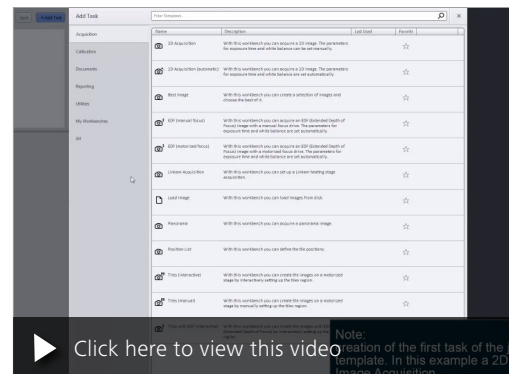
Add Task

Filter Templates

Acquisition

Calibration

Documents

Reporting

Utilities

My Workbenches

All

| Name | Description | Last Used | Favorite |
|---|---|---|---|
| 2D Acquisition | With this workbench you can acquire a 2D image. The parameters for exposure time and white balance can be set manually. | | ☆ |
| 2D Acquisition (automatic) | With this workbench you can acquire a 2D image. The parameters for exposure time and white balance are set automatically. | | ☆ |
| Best Image | With this workbench you can create a selection of images and choose the best of it. | | ☆ |
| EDF (manual focus) | With this workbench you can acquire an EDF (Extended Depth of Focus) image with a manual focus drive. The parameters for exposure time and white balance are set automatically. | | ☆ |
| EDF (motorized focus) | With this workbench you can acquire an EDF (Extended Depth of Focus) image with a motorized focus drive. The parameters for exposure time and white balance are set automatically. | | ☆ |
| Linkam Acquisition | With this workbench you can set up a Linkam heating stage acquisition. | | ☆ |
| Load Image | With this workbench you can load images from disk. | | ☆ |
| Panorama | With this workbench you can acquire a panoramic image. | | ☆ |
| Position List | With this workbench you can define the tile positions. | | ☆ |
| Tiles (interactive) | With this workbench you can create tile images on a motorized stage by interactively setting up the tiles region. | | ☆ |
| Tiles (manual) | With this workbench you can create tile images on a motorized stage by manually setting up the tiles region. | | ☆ |
| Tiles and EDF (interactive) | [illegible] | | |

Note:
creation of the first task of the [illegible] template. In this example a 2D Image Acquisition.

Click here to view this video